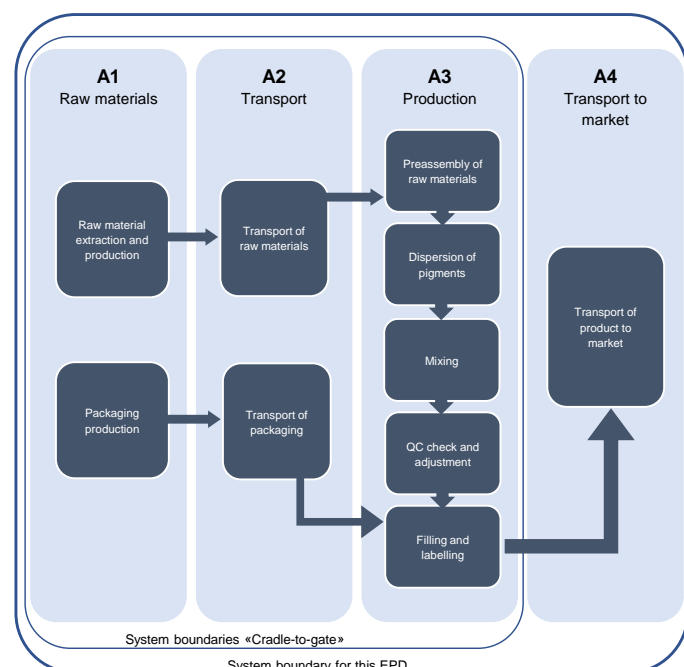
A1
Raw materials

A2
Transport

A3
Production

A4
Transport to market

Raw material extraction and production

Transport of raw materials

Preassembly of raw materials

Dispersion of pigments

Mixing

QC check and adjustment

Filling and labelling

Transport of product to market

Packaging production

Transport of packaging

System boundaries «Cradle-to-gate»

System boundary for this EPD